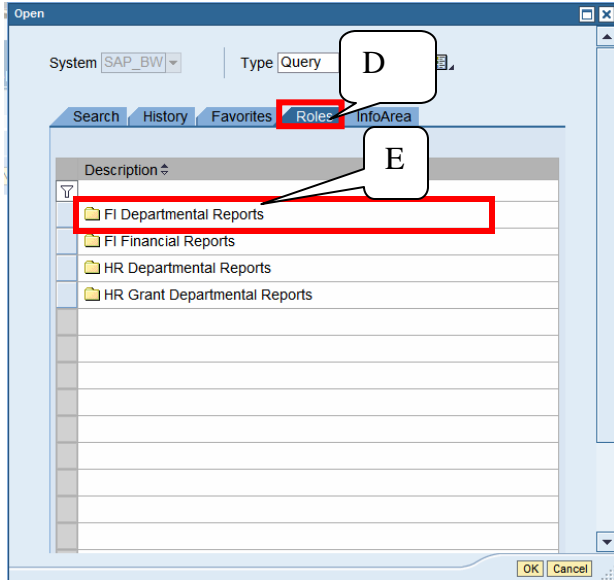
Open

System SAP_BW

Type Query

D

Search History Favorites Roles InfoArea

E

Description

FI Departmental Reports
FI Financial Reports
HR Departmental Reports
HR Grant Departmental Reports

OK Cancel